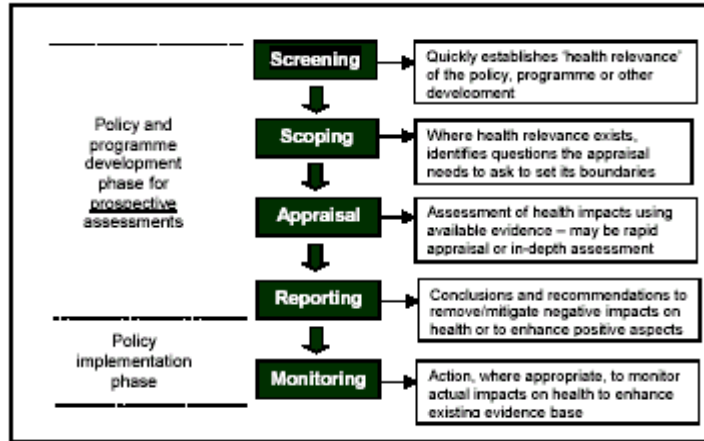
Policy and programme development phase for prospective assessments

Policy implementation phase

Screening

Quickly establishes 'health relevance' of the policy, programme or other development

Scoping

Where health relevance exists, identifies questions the appraisal needs to ask to set its boundaries

Appraisal

Assessment of health impacts using available evidence – may be rapid appraisal or in-depth assessment

Reporting

Conclusions and recommendations to remove/mitigate negative impacts on health or to enhance positive aspects

Monitoring

Action, where appropriate, to monitor actual impacts on health to enhance existing evidence base